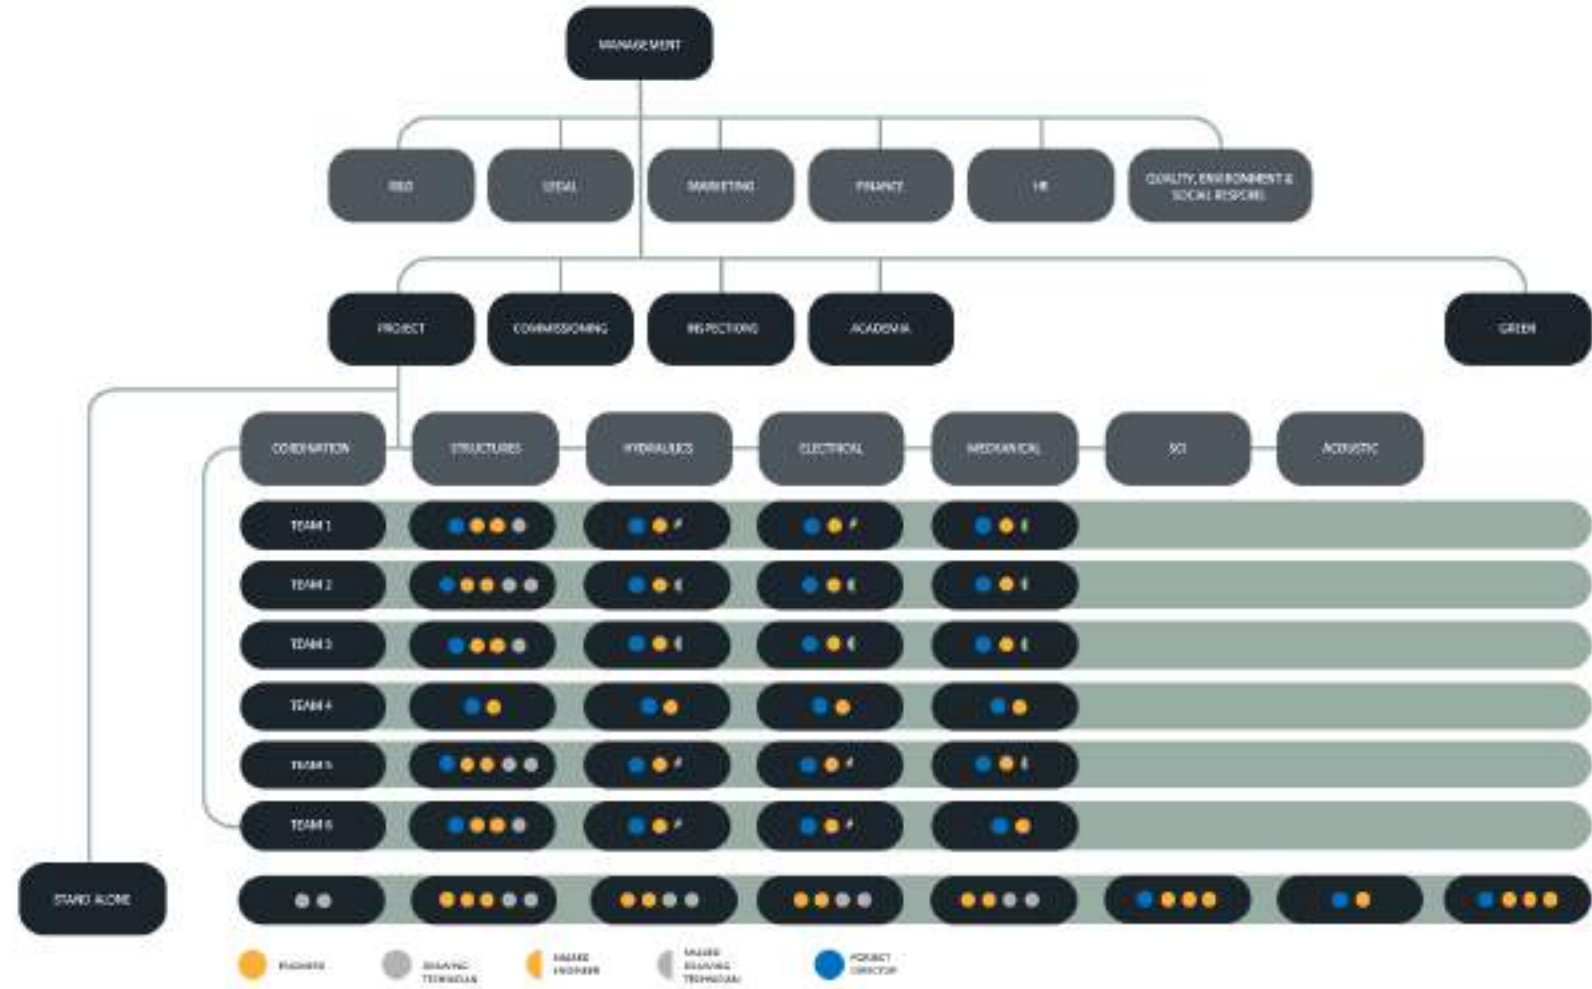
MANAGEMENT

R&D

LEGAL

MARKETING

FINANCE

HR

QUALITY, ENVIRONMENT & SOCIAL RESPONS.

PROJECT

COMMISSIONING

INSPECTIONS

ACADEMIA

GREEN

COORDINATION

STRUCTURES

HYDRAULICS

ELECTRICAL

MECHANICAL

SCI

ACOUSTIC

TEAM 1

TEAM 2

TEAM 3

TEAM 4

TEAM 5

TEAM 6

STAND ALONE

ENGINEER

DRAWING TECHNICIAN

SHARED ENGINEER

SHARED DRAWING TECHNICIAN

PROJECT DIRECTOR